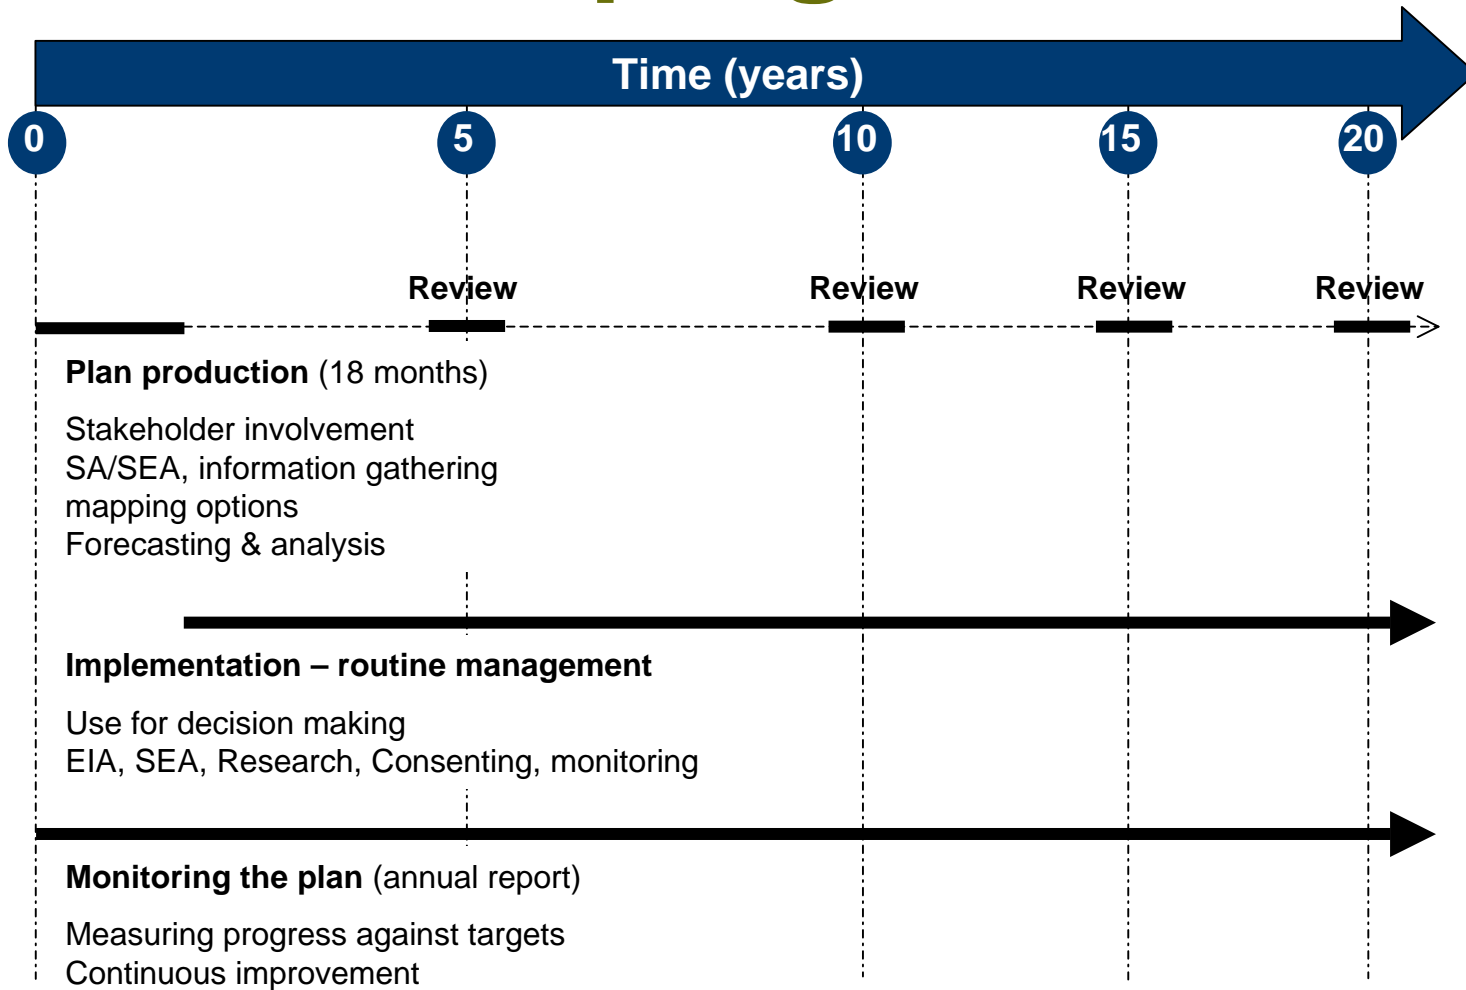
Time (years)

0

5

10

15

20

Review

Review

Review

Review

**Plan production** (18 months)

Stakeholder involvement
SA/SEA, information gathering
mapping options
Forecasting & analysis

**Implementation – routine management**

Use for decision making
EIA, SEA, Research, Consenting, monitoring

**Monitoring the plan** (annual report)

Measuring progress against targets
Continuous improvement